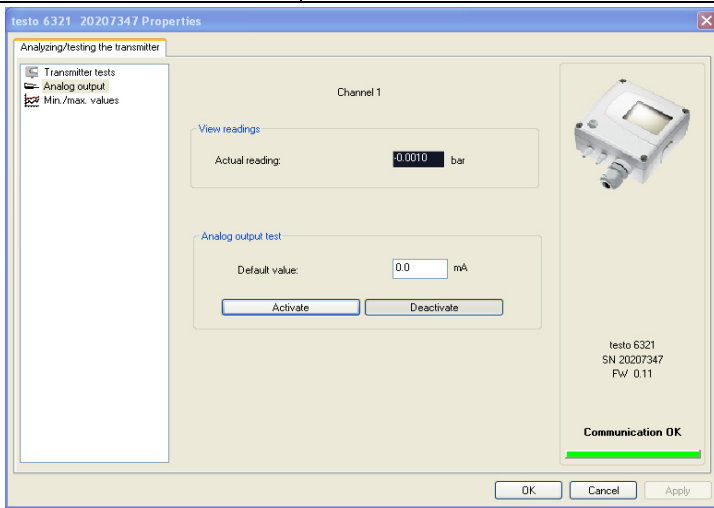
testo 6321 20207347 Properties

Analyzing/testing the transmitter

Transmitter tests
Analog output
Min./max. values

Channel 1

View readings

Actual reading: -0.0010 bar

Analog output test

Default value: 0.0 mA

Activate

Deactivate

testo 6321
SN 20207347
FW 0.11

Communication OK

OK

Cancel

Apply